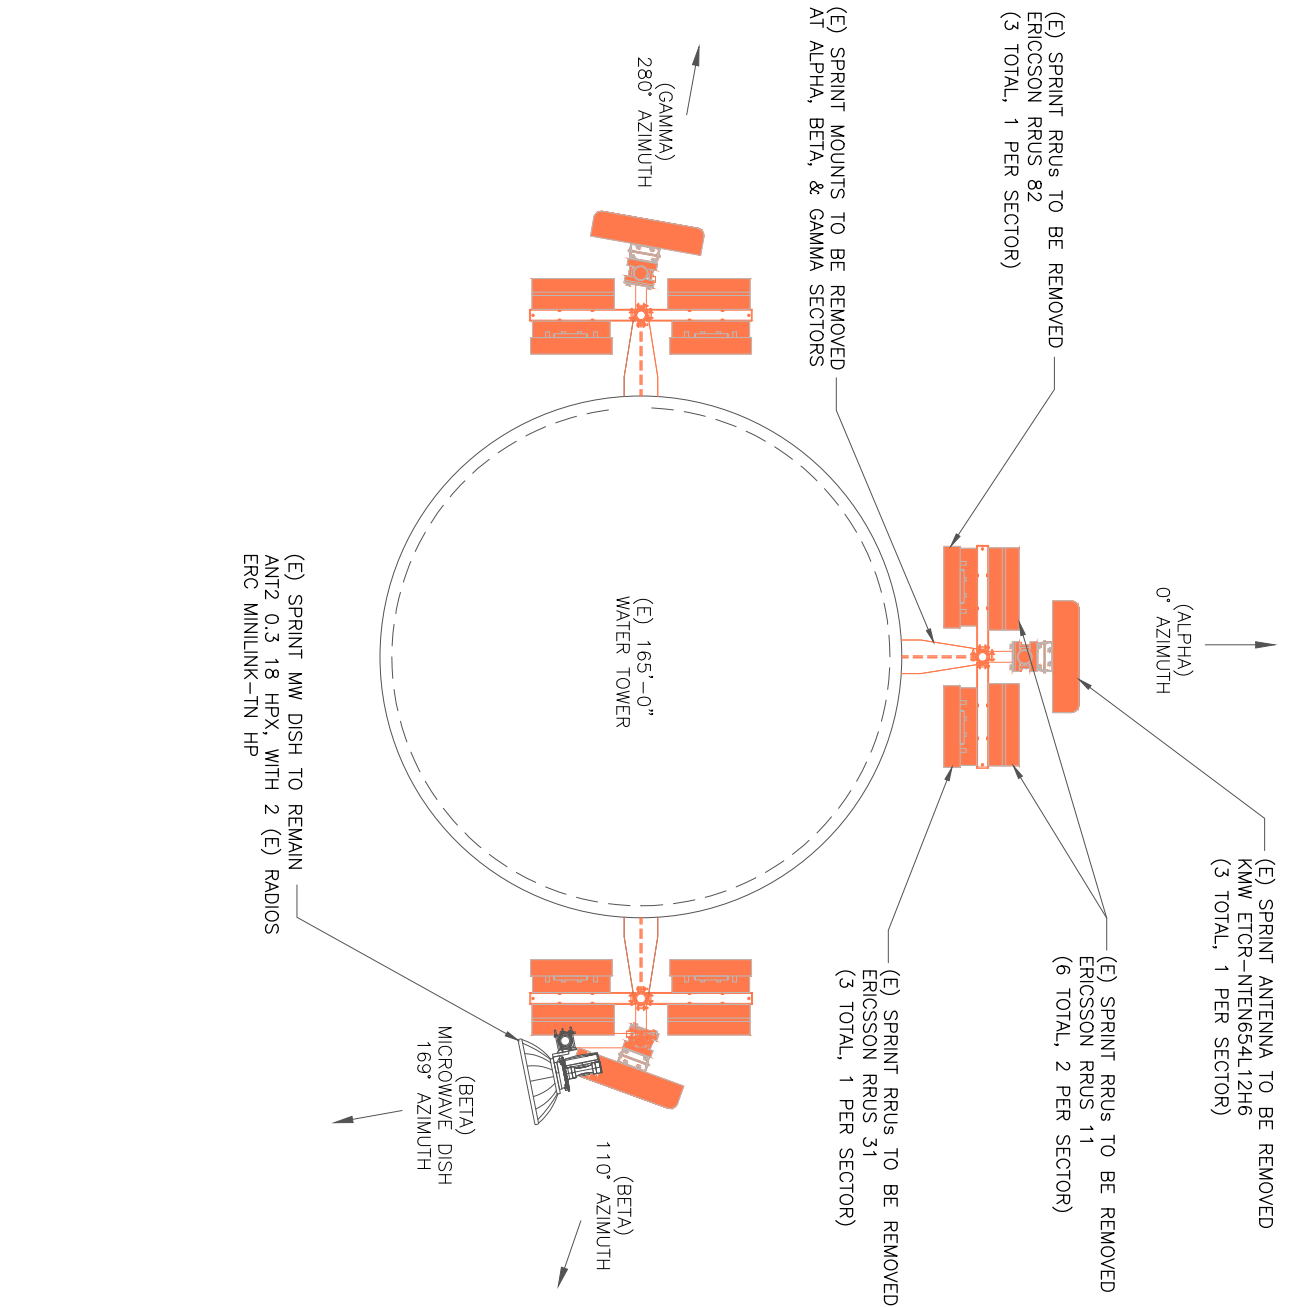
(E) SPRINT RRUs TO BE REMOVED
ERICSSON RRUS 82
(3 TOTAL, 1 PER SECTOR)

(E) SPRINT MOUNTS TO BE REMOVED
AT ALPHA, BETA, & GAMMA SECTORS

(GAMMA)
280° AZIMUTH

(ALPHA)
0° AZIMUTH

(E) SPRINT ANTENNA TO BE REMOVED
KMW ETCR-NTEN654L12H6
(3 TOTAL, 1 PER SECTOR)

(E) SPRINT RRUs TO BE REMOVED
ERICSSON RRUS 11
(6 TOTAL, 2 PER SECTOR)

(E) SPRINT RRUs TO BE REMOVED
ERICSSON RRUS 31
(3 TOTAL, 1 PER SECTOR)

(E) 165'-0"
WATER TOWER

(E) SPRINT MW DISH TO REMAIN
ANT2 0.3 18 HPX, WITH 2 (E) RADIOS
ERC MINILINK-TN HP

(BETA)
MICROWAVE DISH
169° AZIMUTH

(BETA)
110° AZIMUTH